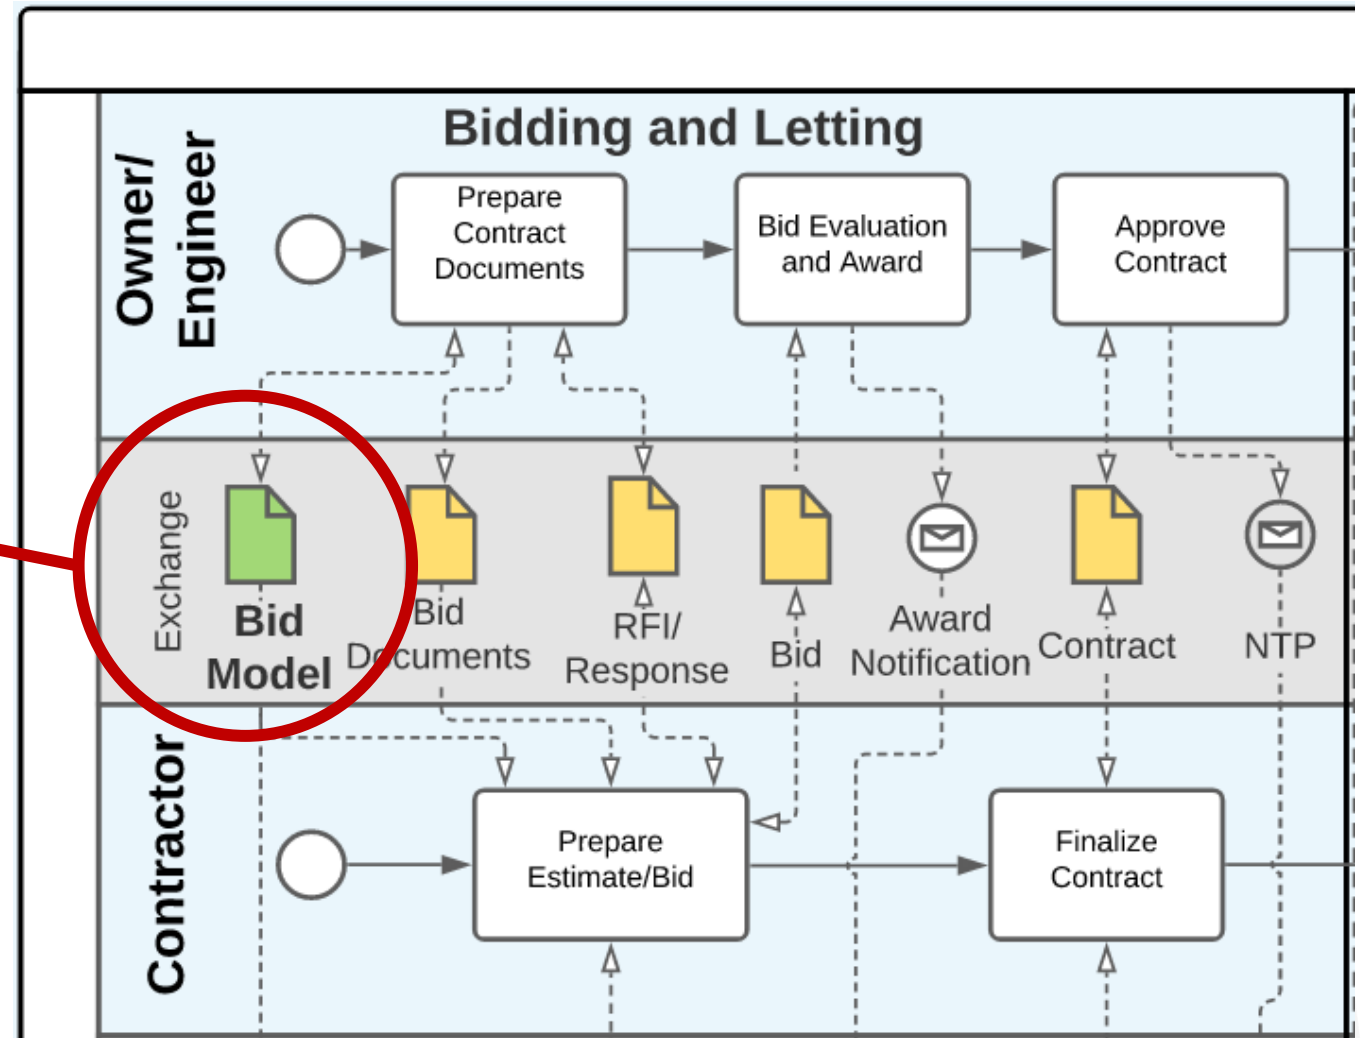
Bidding and Letting

Owner/ Engineer

Prepare Contract Documents

Bid Evaluation and Award

Approve Contract

Exchange

Bid Model

Bid Documents

RFI/ Response

Bid

Award Notification

Contract

NTP

Contractor

Prepare Estimate/Bid

Finalize Contract